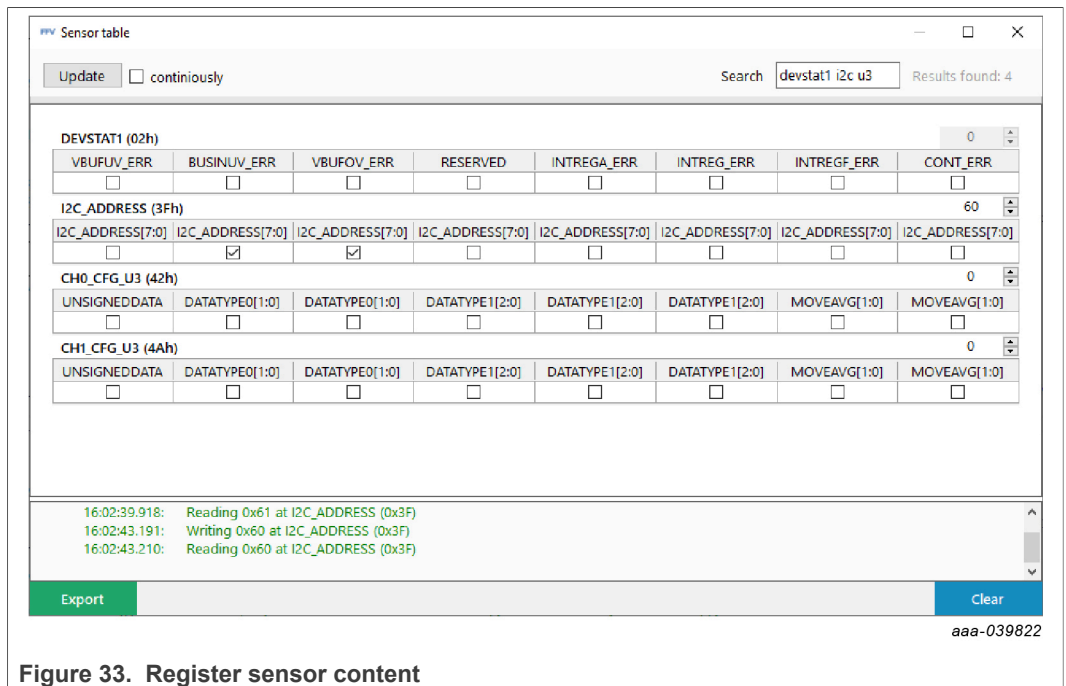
Sensor table

Update continiously

Search devstat1 i2c u3 Results found: 4

DEVSTAT1 (02h) 0

| VBUFUV_ERR | BUSINUV_ERR | VBUFOV_ERR | RESERVED | INTREGA_ERR | INTREG_ERR | INTREGF_ERR | CONT_ERR |
|---|---|---|---|---|---|---|---|
| ☐ | ☐ | ☐ | ☐ | ☐ | ☐ | ☐ | ☐ |

I2C_ADDRESS (3Fh) 60

| I2C_ADDRESS[7:0] | I2C_ADDRESS[7:0] | I2C_ADDRESS[7:0] | I2C_ADDRESS[7:0] | I2C_ADDRESS[7:0] | I2C_ADDRESS[7:0] | I2C_ADDRESS[7:0] | I2C_ADDRESS[7:0] |
|---|---|---|---|---|---|---|---|
| ☐ | ☑ | ☑ | ☐ | ☐ | ☐ | ☐ | ☐ |

CH0_CFG_U3 (42h) 0

| UNSIGNEDDATA | DATATYPE0[1:0] | DATATYPE0[1:0] | DATATYPE1[2:0] | DATATYPE1[2:0] | DATATYPE1[2:0] | MOVEAVG[1:0] | MOVEAVG[1:0] |
|---|---|---|---|---|---|---|---|
| ☐ | ☐ | ☐ | ☐ | ☐ | ☐ | ☐ | ☐ |

CH1_CFG_U3 (4Ah) 0

| UNSIGNEDDATA | DATATYPE0[1:0] | DATATYPE0[1:0] | DATATYPE1[2:0] | DATATYPE1[2:0] | DATATYPE1[2:0] | MOVEAVG[1:0] | MOVEAVG[1:0] |
|---|---|---|---|---|---|---|---|
| ☐ | ☐ | ☐ | ☐ | ☐ | ☐ | ☐ | ☐ |

16:02:39.918: Reading 0x61 at I2C_ADDRESS (0x3F)
16:02:43.191: Writing 0x60 at I2C_ADDRESS (0x3F)
16:02:43.210: Reading 0x60 at I2C_ADDRESS (0x3F)

Export Clear

aaa-039822

Figure 33. Register sensor content